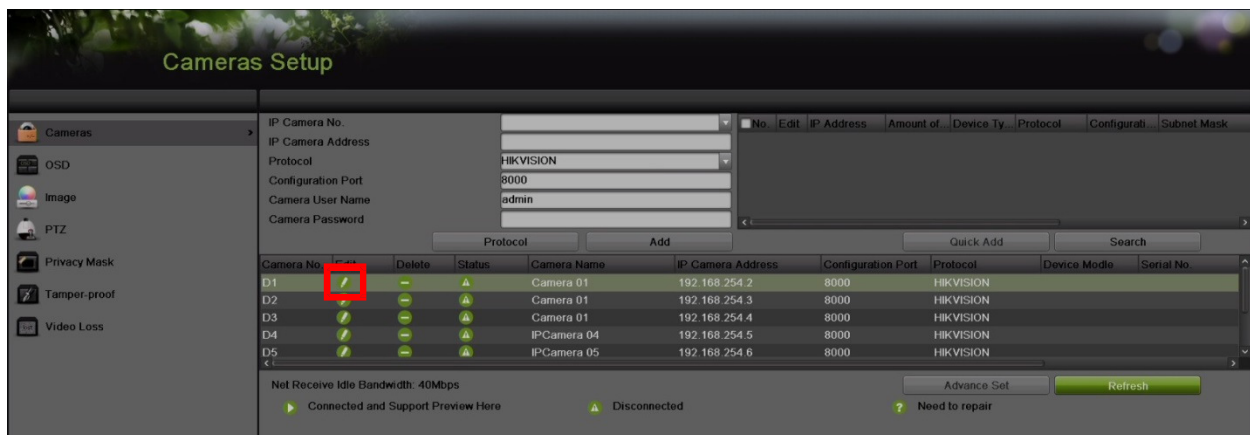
Cameras Setup

Cameras
OSD
Image
PTZ
Privacy Mask
Tamper-proof
Video Loss

IP Camera No.
IP Camera Address
Protocol HIKVISION
Configuration Port 8000
Camera User Name admin
Camera Password

| No. | Edit | IP Address | Amount of... | Device Ty... | Protocol | Configurati... | Subnet Mask |
|---|---|---|---|---|---|---|---|

Protocol
Add
Quick Add
Search

| Camera No. | Edit | Delete | Status | Camera Name | IP Camera Address | Configuration Port | Protocol | Device Modle | Serial No. |
|---|---|---|---|---|---|---|---|---|---|
| D1 | | | | Camera 01 | 192.168.254.2 | 8000 | HIKVISION | | |
| D2 | | | | Camera 01 | 192.168.254.3 | 8000 | HIKVISION | | |
| D3 | | | | Camera 01 | 192.168.254.4 | 8000 | HIKVISION | | |
| D4 | | | | IPCamera 04 | 192.168.254.5 | 8000 | HIKVISION | | |
| D5 | | | | IPCamera 05 | 192.168.254.6 | 8000 | HIKVISION | | |

Net Receive Idle Bandwidth: 40Mbps
Advance Set
Refresh
Connected and Support Preview Here
Disconnected
Need to repair